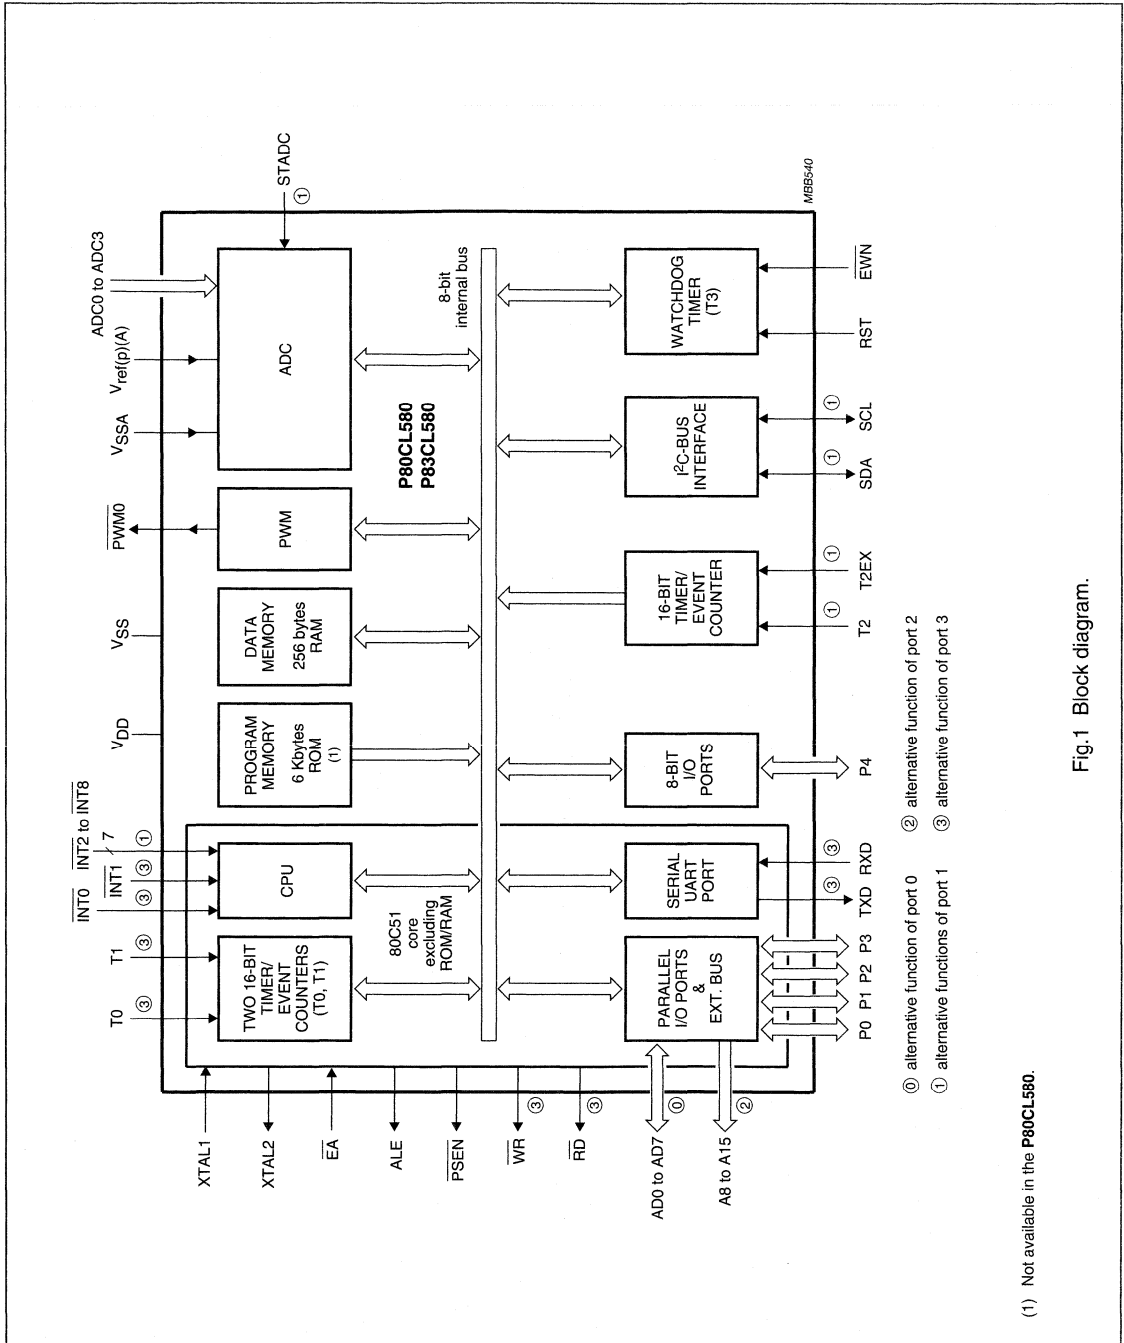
MBB540

STADC ①

ADC0 to ADC3

$V_{ref(p)(A)}$

$V_{SSA}$

$\overline{PWM0}$

$V_{SS}$

$V_{DD}$

$\overline{INT2}$ to $\overline{INT8}$ 7 ①

$\overline{INT0}$

$\overline{INT1}$ ③

③

T1 ③

T0 ③

ADC

P80CL580
P83CL580

8-bit internal bus

PWM

DATA MEMORY 256 bytes RAM

PROGRAM MEMORY 6 Kbytes ROM (1)

CPU

TWO 16-BIT TIMER/ EVENT COUNTERS (T0, T1)

80C51 core excluding ROM/RAM

WATCHDOG TIMER (T3)

$I^2C$-BUS INTERFACE

16-BIT TIMER/ EVENT COUNTER

8-BIT I/O PORTS

SERIAL UART PORT

PARALLEL I/O PORTS & EXT. BUS

$\overline{EWN}$

RST

① SCL

① SDA

① T2EX

① T2

P4

③ RXD

③ TXD

P0 P1 P2 P3

XTAL1

XTAL2

$\overline{EA}$

ALE

$\overline{PSEN}$

$\overline{WR}$ ③

$\overline{RD}$ ③

AD0 to AD7 ⓪

A8 to A15 ②

⓪ alternative function of port 0

① alternative functions of port 1

② alternative function of port 2

③ alternative function of port 3

Fig.1 Block diagram.

(1) Not available in the **P80CL580**.